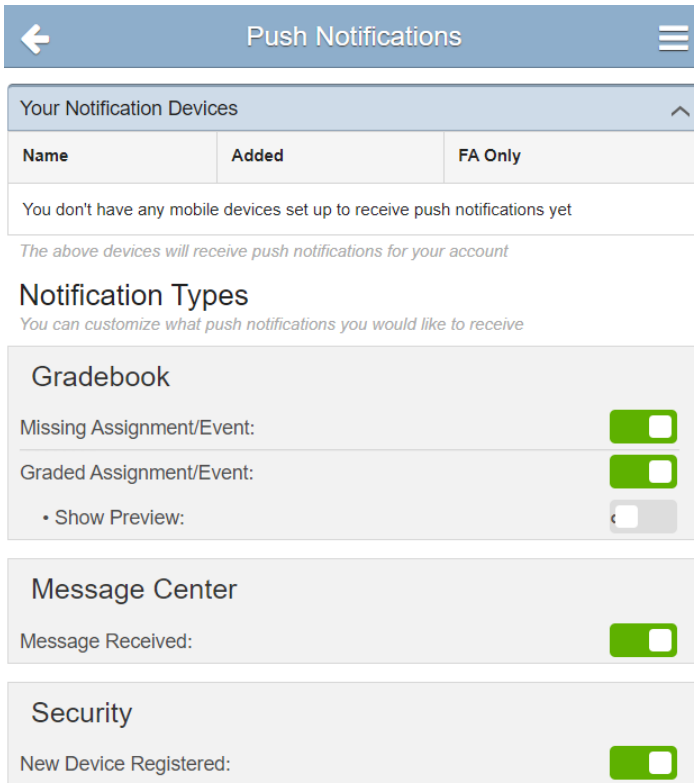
Push Notifications

Your Notification Devices

| Name | Added | FA Only |
|---|---|---|
| You don't have any mobile devices set up to receive push notifications yet | | |

The above devices will receive push notifications for your account

Notification Types

You can customize what push notifications you would like to receive

Gradebook

Missing Assignment/Event:

Graded Assignment/Event:

• Show Preview:

Message Center

Message Received:

Security

New Device Registered: